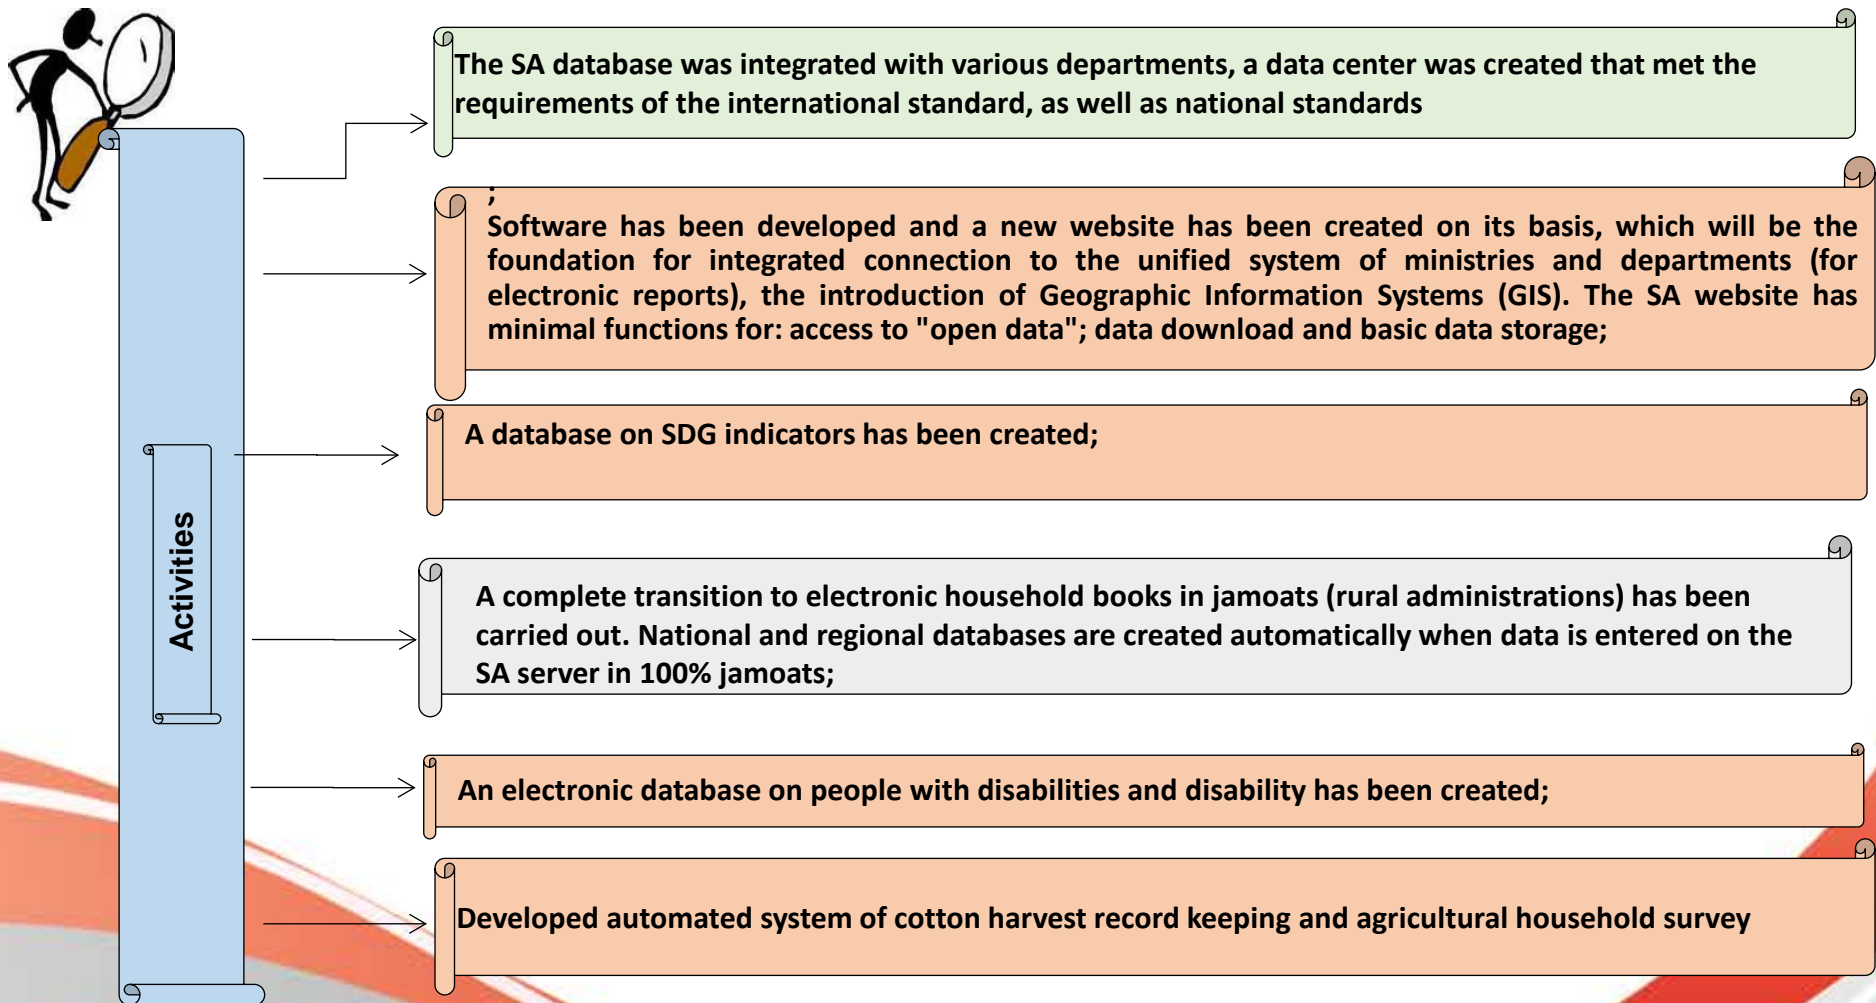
Activities

The SA database was integrated with various departments, a data center was created that met the requirements of the international standard, as well as national standards

;
Software has been developed and a new website has been created on its basis, which will be the foundation for integrated connection to the unified system of ministries and departments (for electronic reports), the introduction of Geographic Information Systems (GIS). The SA website has minimal functions for: access to "open data"; data download and basic data storage;

A database on SDG indicators has been created;

A complete transition to electronic household books in jamoats (rural administrations) has been carried out. National and regional databases are created automatically when data is entered on the SA server in 100% jamoats;

An electronic database on people with disabilities and disability has been created;

Developed automated system of cotton harvest record keeping and agricultural household survey